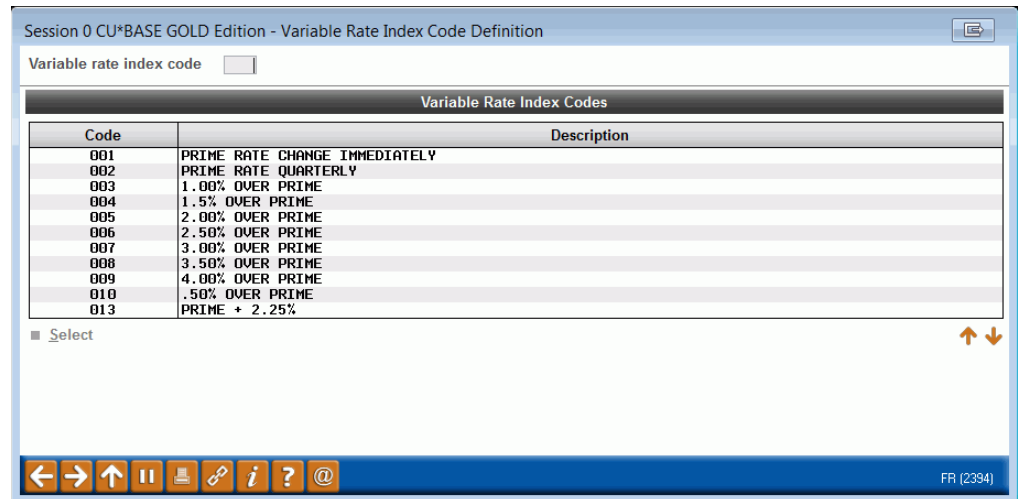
Session 0 CU*BASE GOLD Edition - Variable Rate Index Code Definition

Variable rate index code

Variable Rate Index Codes

| Code | Description |
|---|---|
| 001 | PRIME RATE CHANGE IMMEDIATELY |
| 002 | PRIME RATE QUARTERLY |
| 003 | 1.00% OVER PRIME |
| 004 | 1.5% OVER PRIME |
| 005 | 2.00% OVER PRIME |
| 006 | 2.50% OVER PRIME |
| 007 | 3.00% OVER PRIME |
| 008 | 3.50% OVER PRIME |
| 009 | 4.00% OVER PRIME |
| 010 | .50% OVER PRIME |
| 013 | PRIME + 2.25% |

Select

FR (2394)